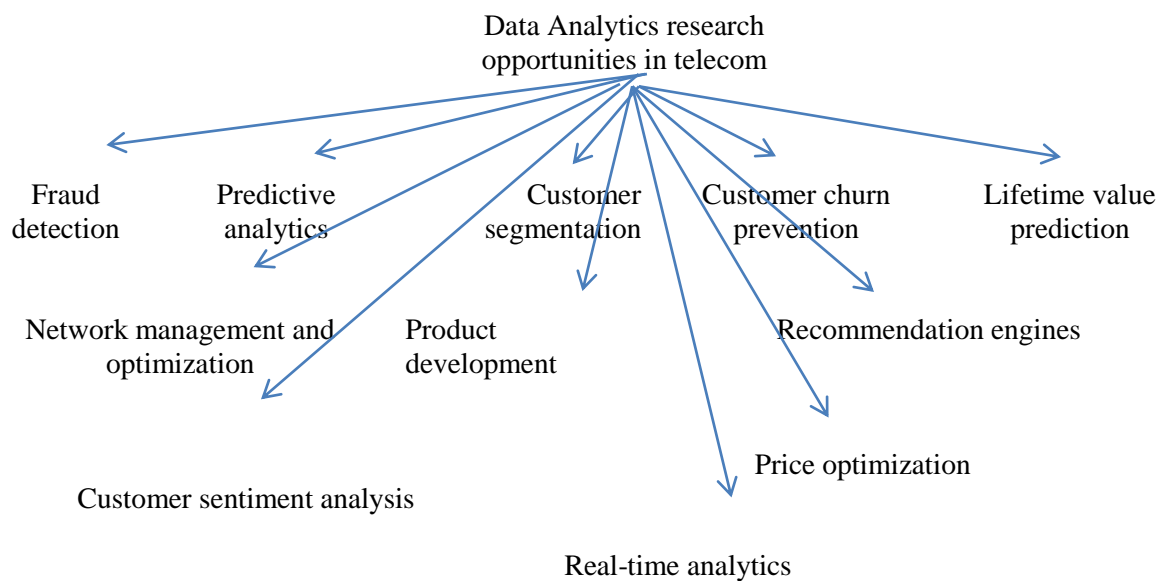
Data Analytics research opportunities in telecom

Fraud detection

Predictive analytics

Customer segmentation

Customer churn prevention

Lifetime value prediction

Network management and optimization

Product development

Recommendation engines

Price optimization

Customer sentiment analysis

Real-time analytics